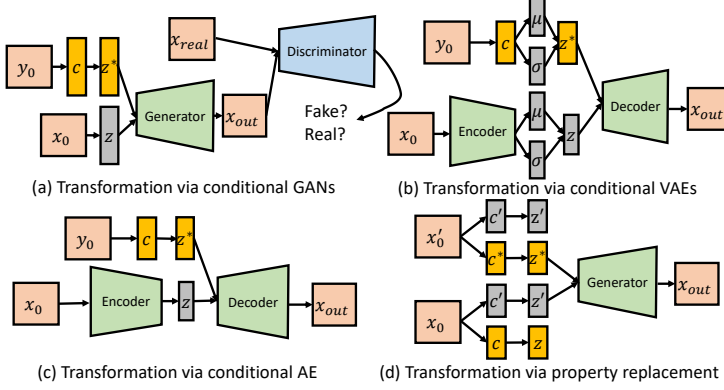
$y_0$ $c$ $z^*$ $x_{real}$ Discriminator $x_0$ $z$ Generator $x_{out}$ Fake? Real?

(a) Transformation via conditional GANs

$y_0$ $c$ $\mu$ $\sigma$ $z^*$ $x_0$ Encoder $\mu$ $\sigma$ $z$ Decoder $x_{out}$

(b) Transformation via conditional VAEs

$y_0$ $c$ $z^*$ $x_0$ Encoder $z$ Decoder $x_{out}$

(c) Transformation via conditional AE

$x_0'$ $c'$ $z'$ $c^*$ $z^*$ Generator $x_{out}$ $x_0$ $c'$ $z'$ $c$ $z$

(d) Transformation via property replacement